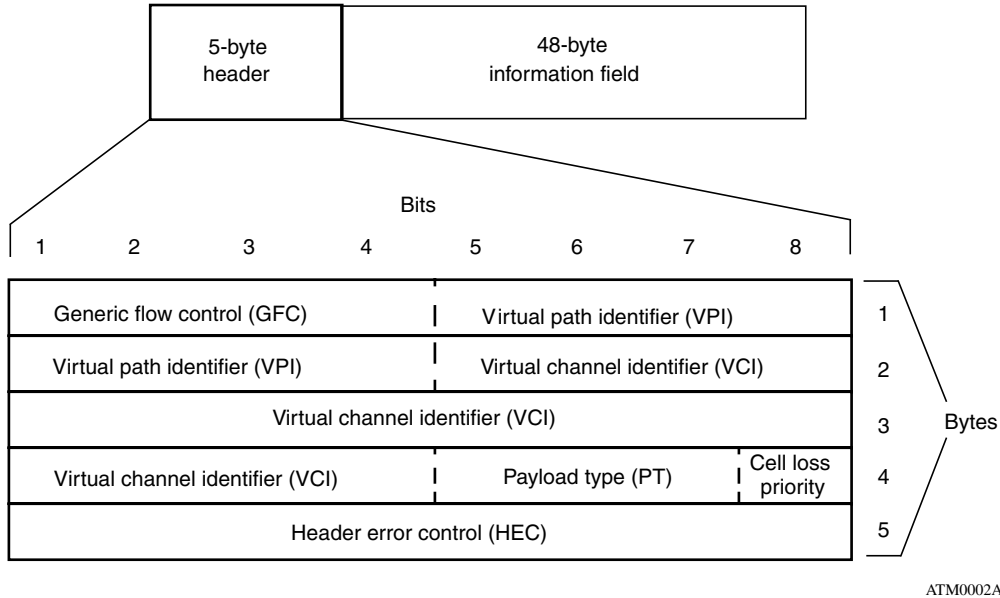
5-byte header

48-byte information field

Bits

1 2 3 4 5 6 7 8

| | | | |
|---|---|---|---|
| Generic flow control (GFC) | Virtual path identifier (VPI) | | 1 |
| Virtual path identifier (VPI) | Virtual channel identifier (VCI) | | 2 |
| Virtual channel identifier (VCI) | | | 3 |
| Virtual channel identifier (VCI) | Payload type (PT) | Cell loss priority | 4 |
| Header error control (HEC) | | | 5 |

Bytes

ATM0002A